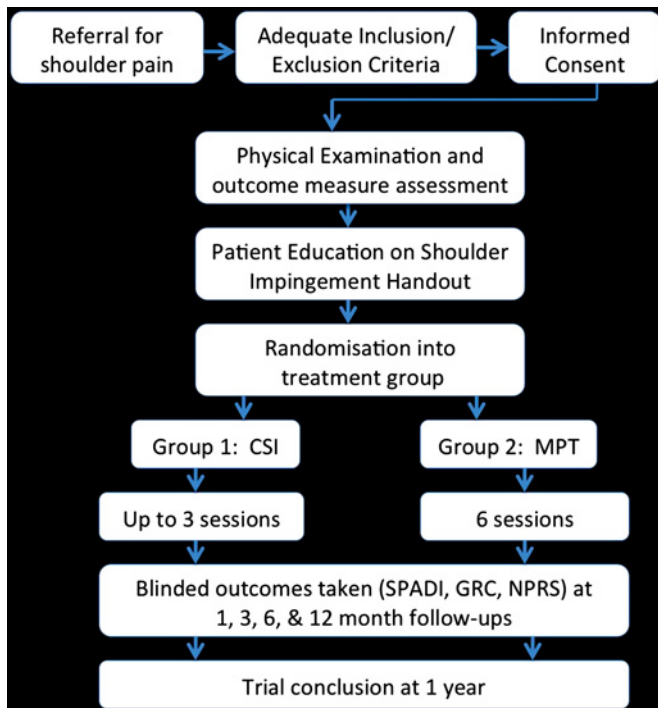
Referral for shoulder pain

Adequate Inclusion/ Exclusion Criteria

Informed Consent

Physical Examination and outcome measure assessment

Patient Education on Shoulder Impingement Handout

Randomisation into treatment group

Group 1: CSI

Group 2: MPT

Up to 3 sessions

6 sessions

Blinded outcomes taken (SPADI, GRC, NPRS) at 1, 3, 6, & 12 month follow-ups

Trial conclusion at 1 year